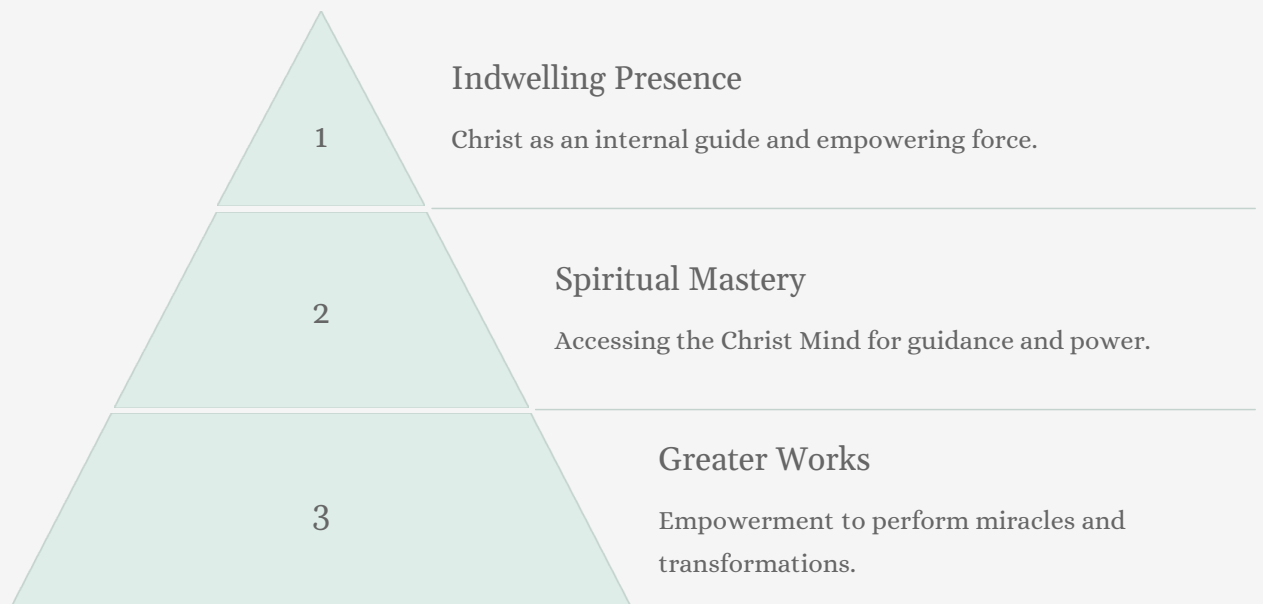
1

Indwelling Presence

Christ as an internal guide and empowering force.

2

Spiritual Mastery

Accessing the Christ Mind for guidance and power.

3

Greater Works

Empowerment to perform miracles and transformations.